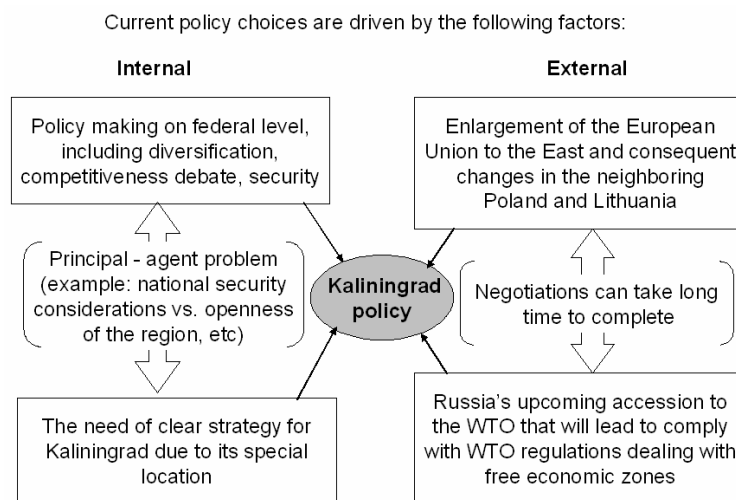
Current policy choices are driven by the following factors:

Internal

External

Policy making on federal level, including diversification, competitiveness debate, security

Enlargement of the European Union to the East and consequent changes in the neighboring Poland and Lithuania

Principal - agent problem (example: national security considerations vs. openness of the region, etc)

Kaliningrad policy

Negotiations can take long time to complete

The need of clear strategy for Kaliningrad due to its special location

Russia's upcoming accession to the WTO that will lead to comply with WTO regulations dealing with free economic zones